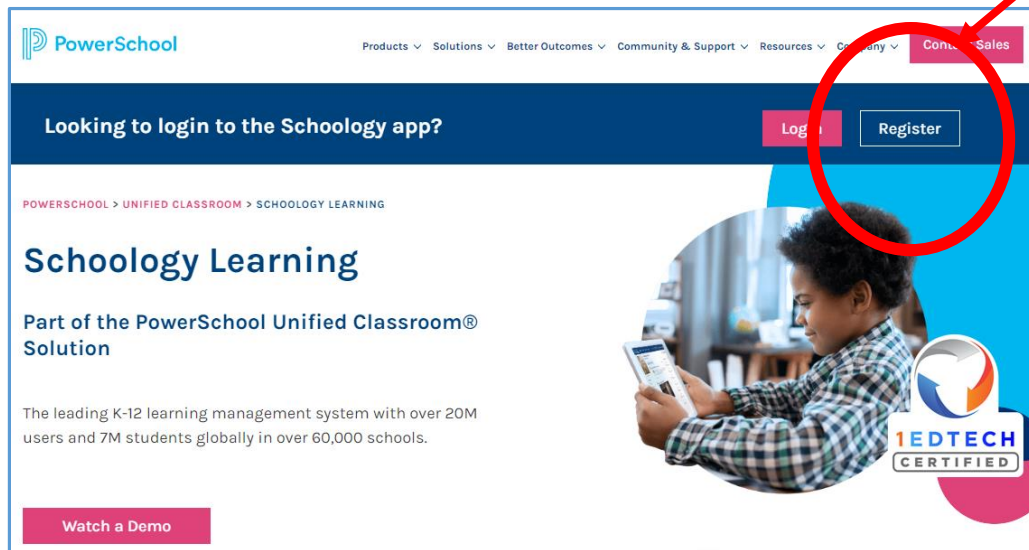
PowerSchool

Products Solutions Better Outcomes Community & Support Resources Co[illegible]ny Conta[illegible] Sales

Looking to login to the Schoology app?

Log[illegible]n Register

POWERSCHOOL > UNIFIED CLASSROOM > SCHOOLOGY LEARNING

Schoology Learning

Part of the PowerSchool Unified Classroom® Solution

The leading K-12 learning management system with over 20M users and 7M students globally in over 60,000 schools.

Watch a Demo

1EDTECH CERTIFIED